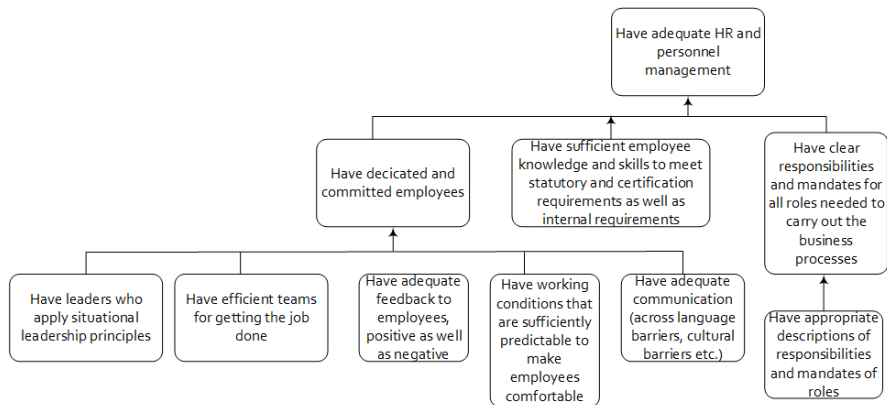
Have adequate HR and personnel management

Have decicated and committed employees

Have sufficient employee knowledge and skills to meet statutory and certification requirements as well as internal requirements

Have clear responsibilities and mandates for all roles needed to carry out the business processes

Have leaders who apply situational leadership principles

Have efficient teams for getting the job done

Have adequate feedback to employees, positive as well as negative

Have working conditions that are sufficiently predictable to make employees comfortable

Have adequate communication (across language barriers, cultural barriers etc.)

Have appropriate descriptions of responsibilities and mandates of roles